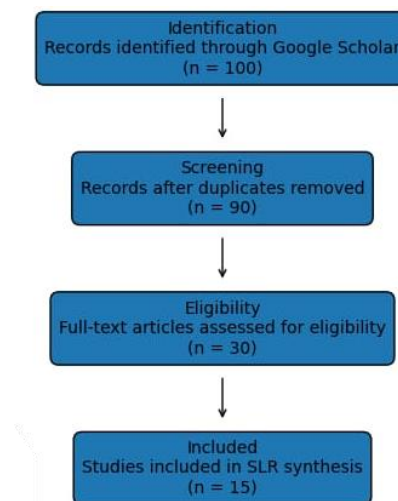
Identification
Records identified through Google Scholar
(n = 100)

Screening
Records after duplicates removed
(n = 90)

Eligibility
Full-text articles assessed for eligibility
(n = 30)

Included
Studies included in SLR synthesis
(n = 15)